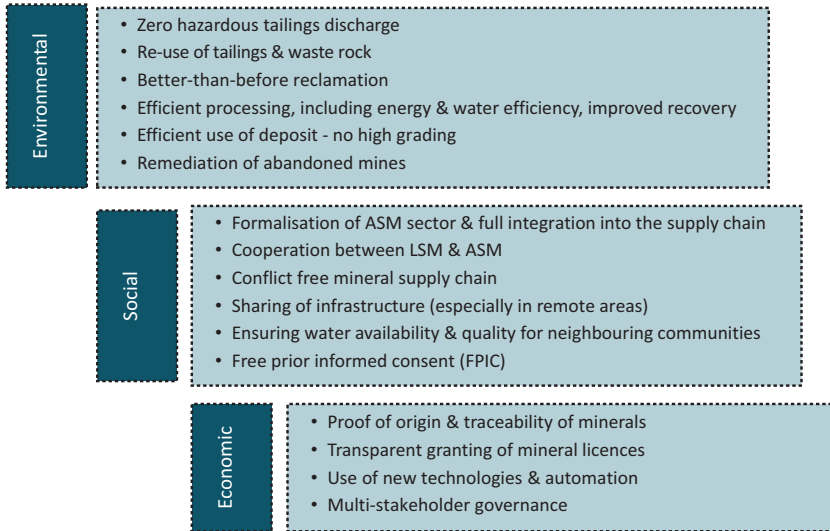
Environmental

- Zero hazardous tailings discharge
- Re-use of tailings & waste rock
- Better-than-before reclamation
- Efficient processing, including energy & water efficiency, improved recovery
- Efficient use of deposit - no high grading
- Remediation of abandoned mines

Social

- Formalisation of ASM sector & full integration into the supply chain
- Cooperation between LSM & ASM
- Conflict free mineral supply chain
- Sharing of infrastructure (especially in remote areas)
- Ensuring water availability & quality for neighbouring communities
- Free prior informed consent (FPIC)

Economic

- Proof of origin & traceability of minerals
- Transparent granting of mineral licences
- Use of new technologies & automation
- Multi-stakeholder governance